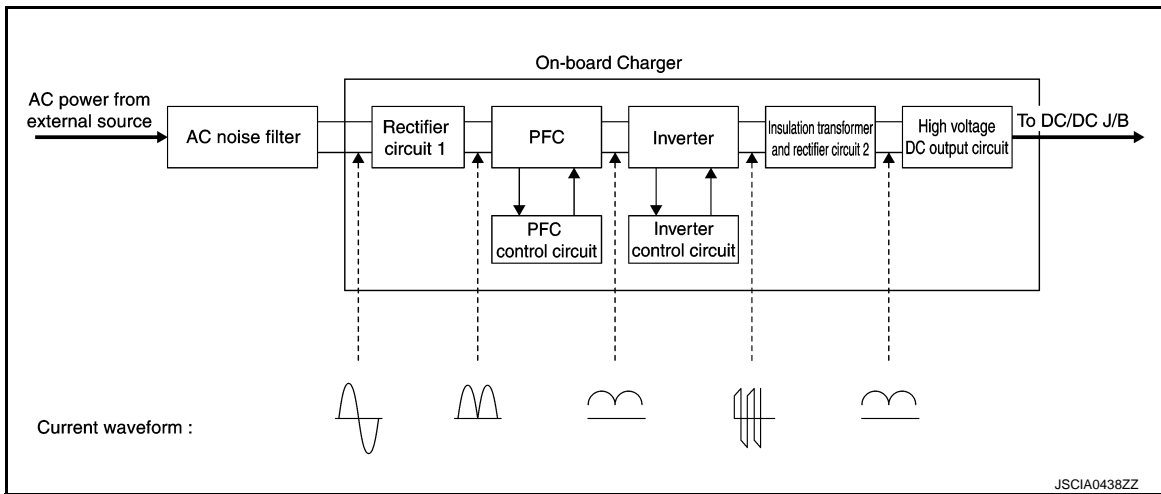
On-board Charger

AC power from external source

AC noise filter

Rectifier circuit 1

PFC

Inverter

Insulation transformer and rectifier circuit 2

High voltage DC output circuit

To DC/DC J/B

PFC control circuit

Inverter control circuit

Current waveform :

JSCIA0438ZZ